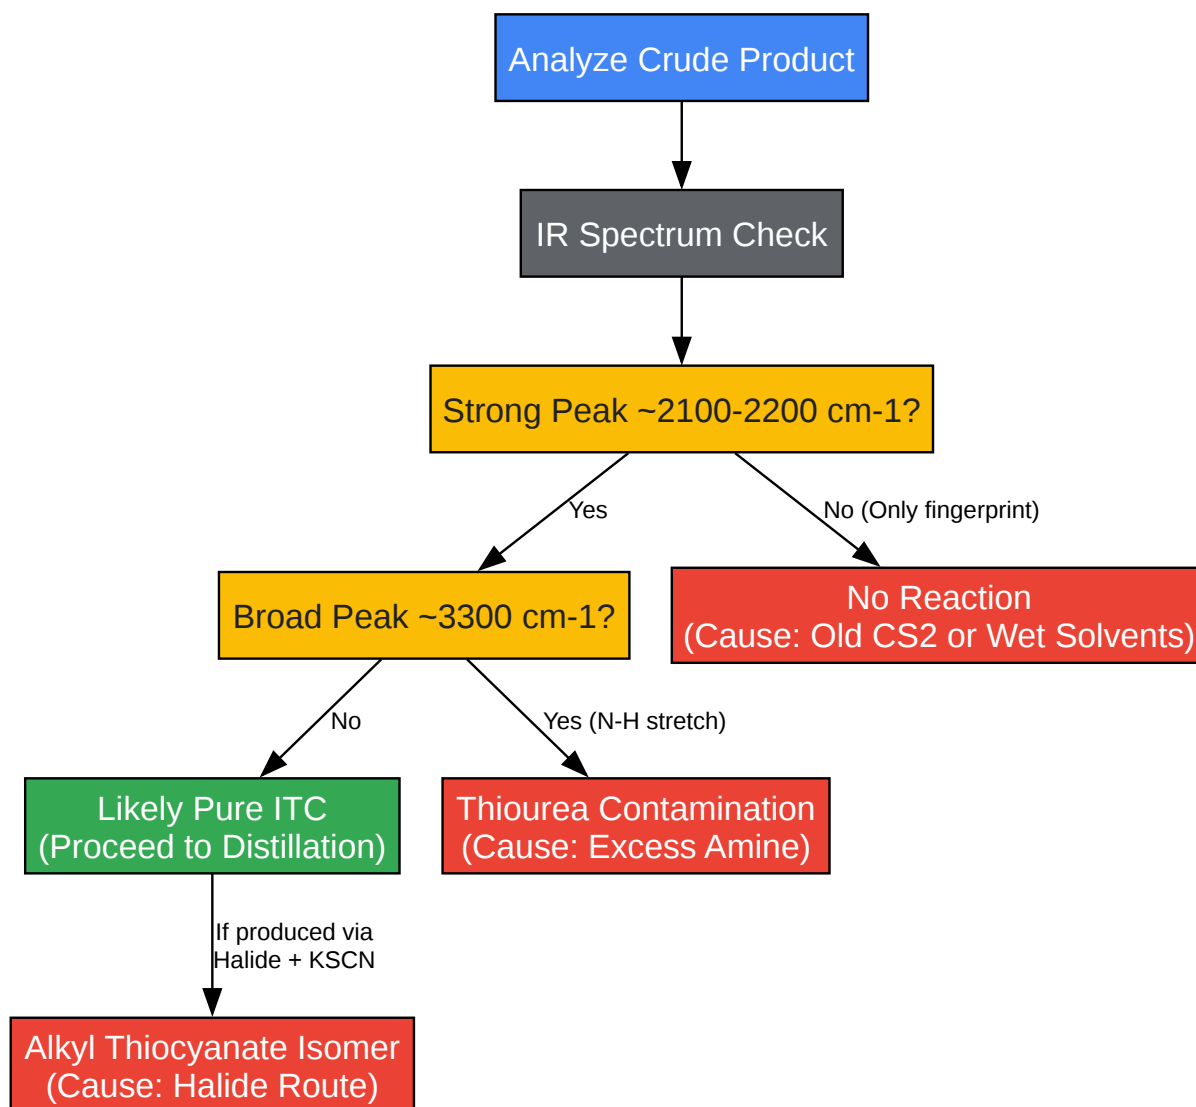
Analyze Crude Product

IR Spectrum Check

Strong Peak ~2100-2200 cm-1?

Yes

No (Only fingerprint)

Broad Peak ~3300 cm-1?

No Reaction
(Cause: Old CS2 or Wet Solvents)

No

Yes (N-H stretch)

Likely Pure ITC
(Proceed to Distillation)

Thiourea Contamination
(Cause: Excess Amine)

If produced via
Halide + KSCN

Alkyl Thiocyanate Isomer
(Cause: Halide Route)